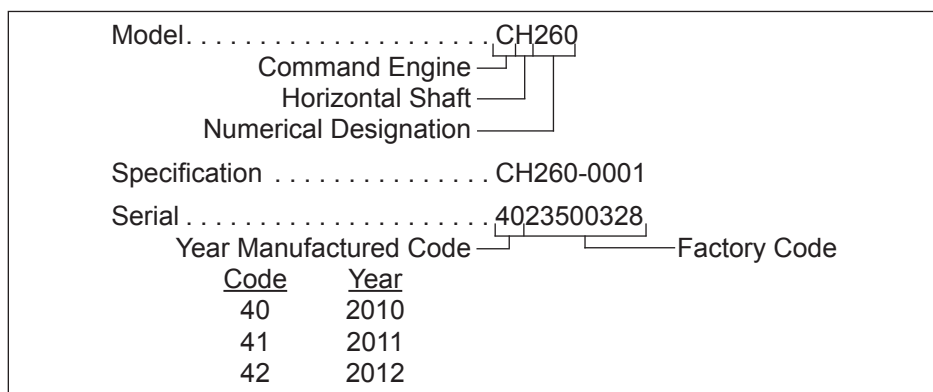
Model. . . . . . . . . . . . . . . . . . . . . . . CH260
Command Engine
Horizontal Shaft
Numerical Designation

Specification . . . . . . . . . . . . . . . . CH260-0001

Serial . . . . . . . . . . . . . . . . . . . . . . 4023500328
Year Manufactured Code
Factory Code

| Code | Year |
|---|---|
| 40 | 2010 |
| 41 | 2011 |
| 42 | 2012 |